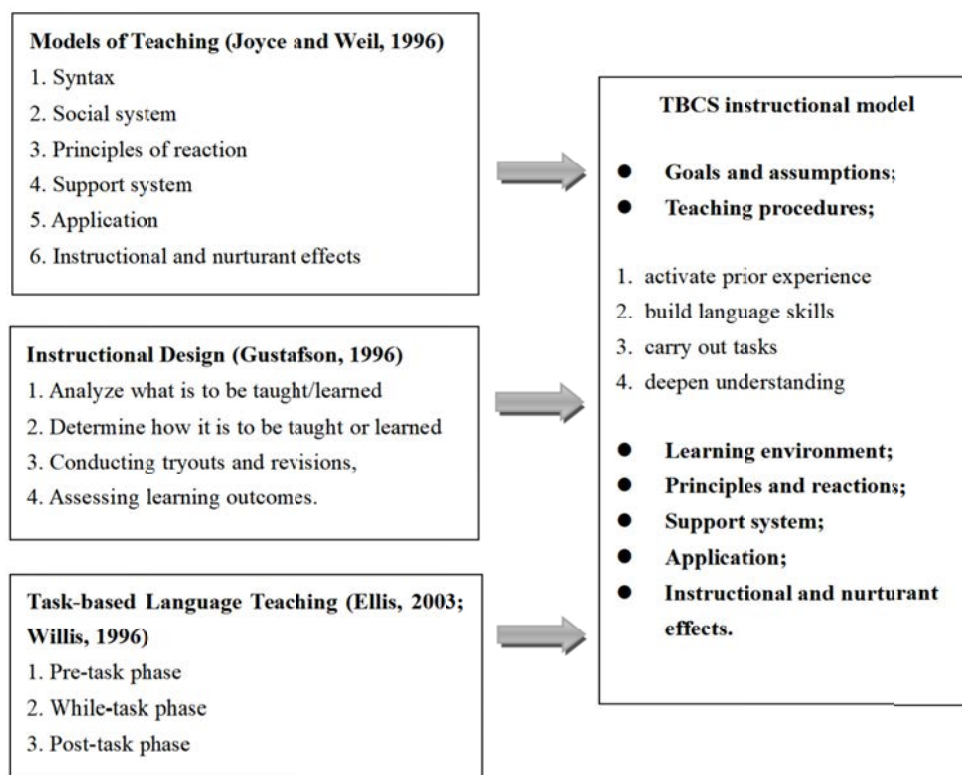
Models of Teaching (Joyce and Weil, 1996)
1. Syntax
2. Social system
3. Principles of reaction
4. Support system
5. Application
6. Instructional and nurturant effects

Instructional Design (Gustafson, 1996)
1. Analyze what is to be taught/learned
2. Determine how it is to be taught or learned
3. Conducting tryouts and revisions,
4. Assessing learning outcomes.

Task-based Language Teaching (Ellis, 2003; Willis, 1996)
1. Pre-task phase
2. While-task phase
3. Post-task phase

TBCS instructional model

- Goals and assumptions;
- Teaching procedures;

1. activate prior experience
2. build language skills
3. carry out tasks
4. deepen understanding

- Learning environment;
- Principles and reactions;
- Support system;
- Application;
- Instructional and nurturant effects.